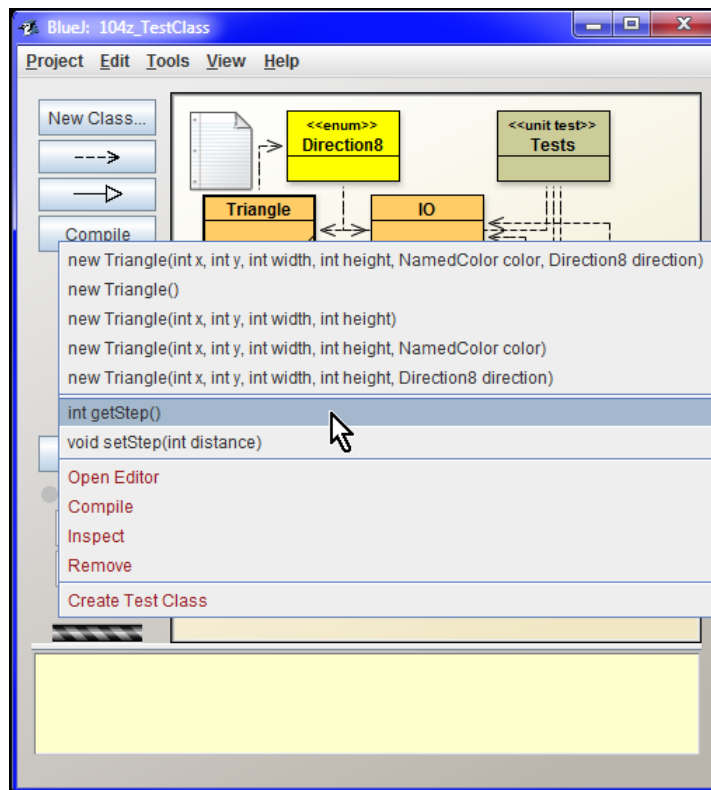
BlueJ: 104z_TestClass

Project Edit Tools View Help

New Class...

Compile

<<enum>>
Direction8

<<unit test>>
Tests

Triangle

IO

new Triangle(int x, int y, int width, int height, NamedColor color, Direction8 direction)
new Triangle()
new Triangle(int x, int y, int width, int height)
new Triangle(int x, int y, int width, int height, NamedColor color)
new Triangle(int x, int y, int width, int height, Direction8 direction)

int getStep()
void setStep(int distance)

Open Editor
Compile
Inspect
Remove

Create Test Class